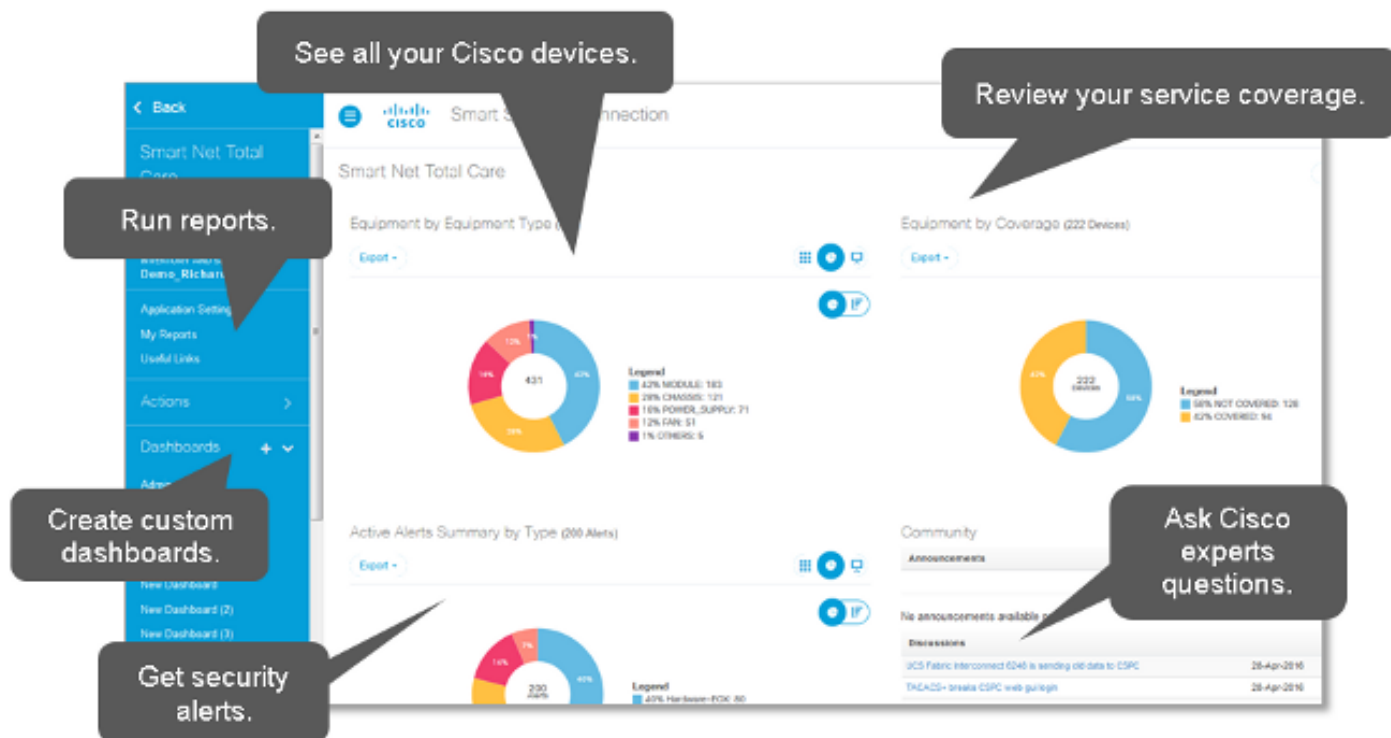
See all your Cisco devices.

Review your service coverage.

< Back

Smart Net Total Care

Run reports.

Demo_Richar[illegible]

Application Setting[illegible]
My Reports
Useful Links

Actions >

Dashboards + ˅

Adm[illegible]

Create custom dashboards.

New Dashboard
New Dashboard (2)
New Dashboard (3)

Get security alerts.

cisco Smart S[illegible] Connection

Smart Net Total Care

Equipment by Equipment Type ([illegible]

Export ▾

431

43%
28%
16%
12%
1%

Legend
43% MODULE: 183
28% CHASSIS: 121
16% POWER_SUPPLY: 71
12% FAN: 51
1% OTHERS: 5

Equipment by Coverage (222 Devices)

Export ▾

222 Devices

58%
42%

Legend
58% NOT COVERED: 128
42% COVERED: 94

Active Alerts Summary by Type (200 Alerts)

Export ▾

200 Alerts

40%
14%
7%

Legend
40% Hardware-EOX: 80

Community

Announcements

Ask Cisco experts questions.

No announcements available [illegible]

Discussions

UCS Fabric Interconnect 6248 is sending old data to CSPC 28-Apr-2016
TACACS+ breaks CSPC web gui login 28-Apr-2016